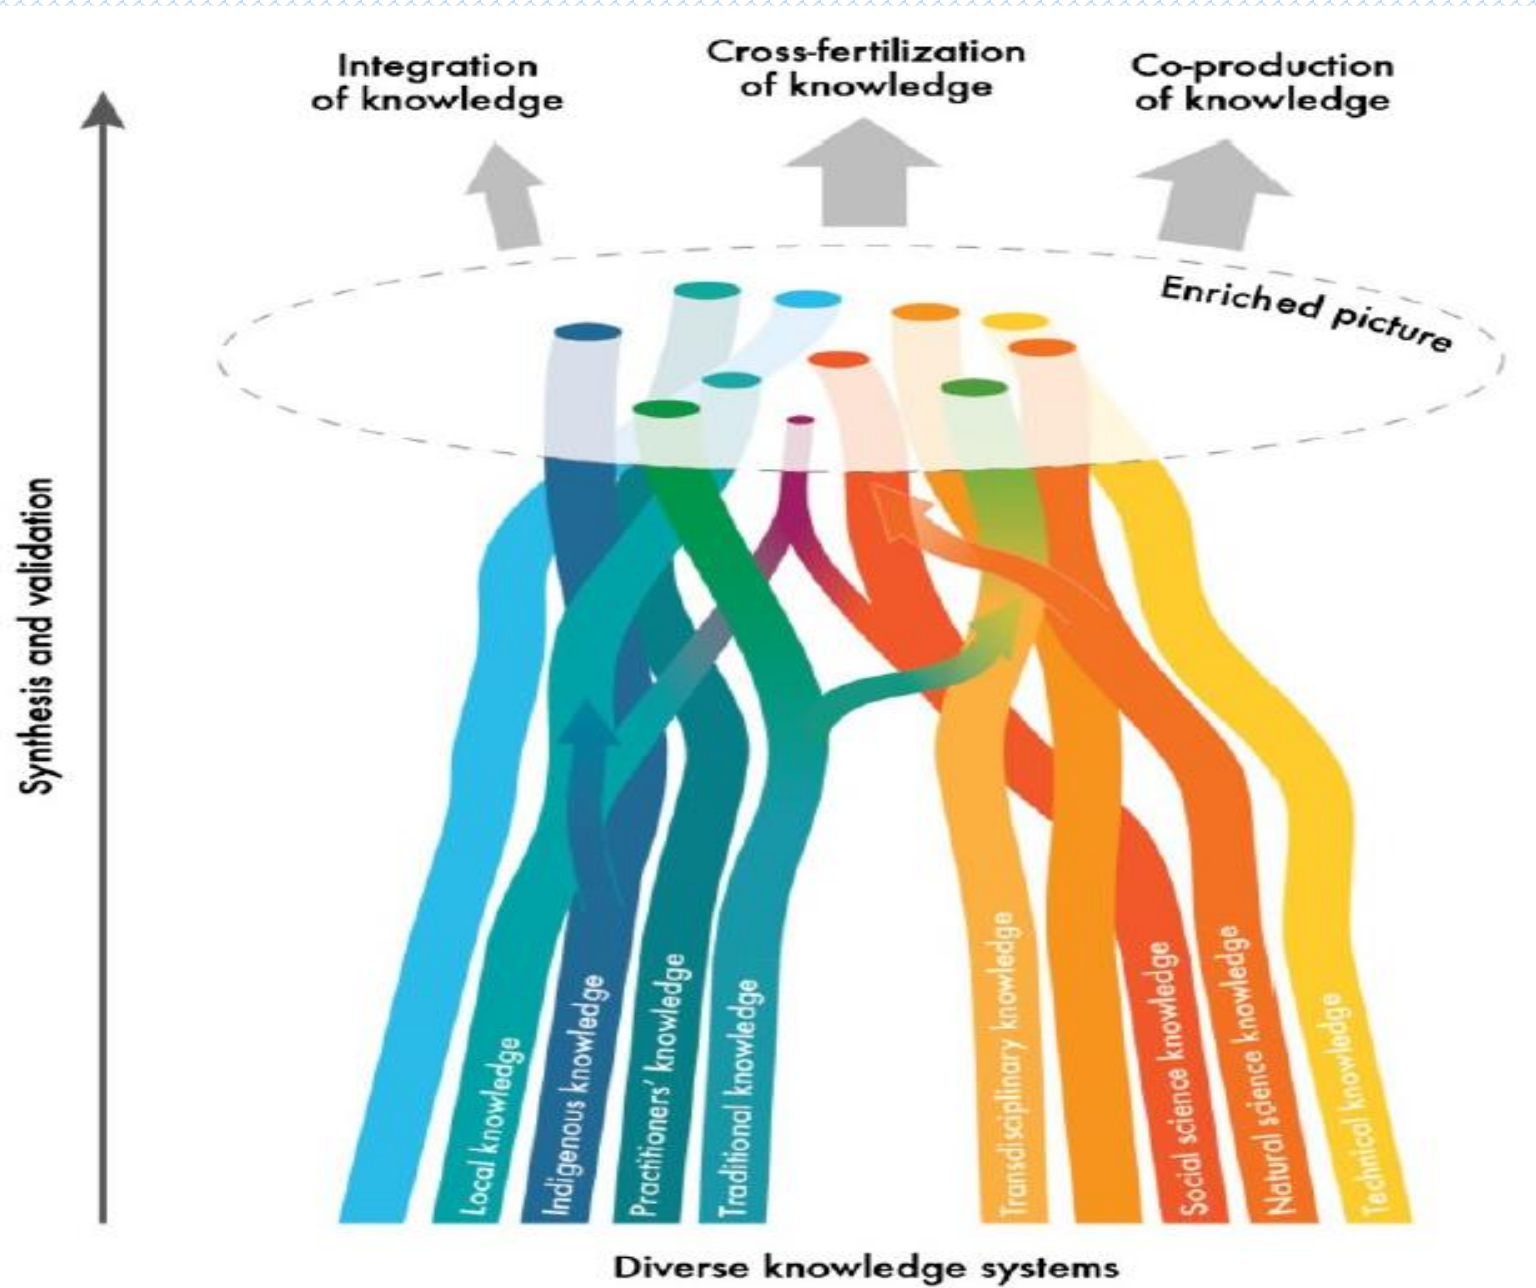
Integration of knowledge

Cross-fertilization of knowledge

Co-production of knowledge

Enriched picture

Synthesis and validation

Local knowledge
Indigenous knowledge
Practitioners' knowledge
Traditional knowledge
Transdisciplinary knowledge
Social science knowledge
Natural science knowledge
Technical knowledge

Diverse knowledge systems